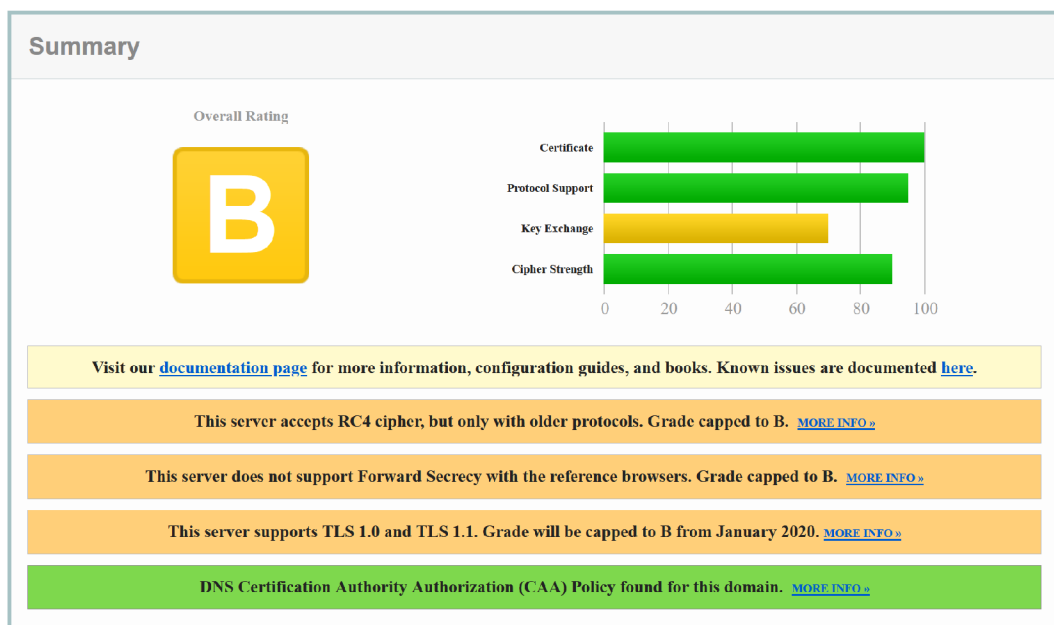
Summary

Overall Rating

B

Certificate
Protocol Support
Key Exchange
Cipher Strength

0 20 40 60 80 100

Visit our documentation page for more information, configuration guides, and books. Known issues are documented here.

This server accepts RC4 cipher, but only with older protocols. Grade capped to B. MORE INFO »

This server does not support Forward Secrecy with the reference browsers. Grade capped to B. MORE INFO »

This server supports TLS 1.0 and TLS 1.1. Grade will be capped to B from January 2020. MORE INFO »

DNS Certification Authority Authorization (CAA) Policy found for this domain. MORE INFO »